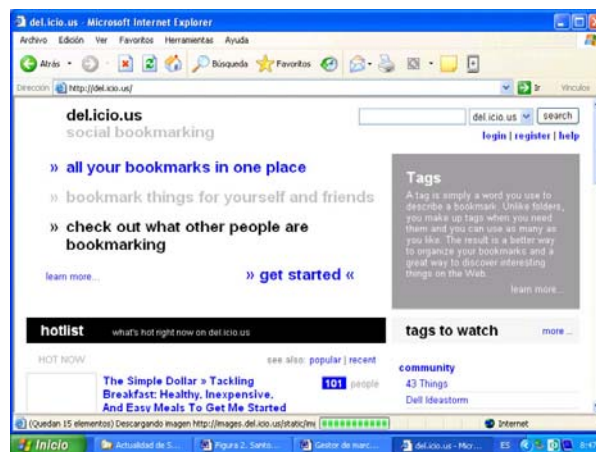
del.icio.us - Microsoft Internet Explorer

Archivo Edición Ver Favoritos Herramientas Ayuda

Atrás Búsqueda Favoritos

Dirección http://del.icio.us/ Ir Vínculos

del.icio.us
social bookmarking

del.icio.us search
login | register | help

» all your bookmarks in one place

» bookmark things for yourself and friends

» check out what other people are bookmarking

learn more... » get started «

Tags
A tag is simply a word you use to describe a bookmark. Unlike folders, you make up tags when you need them and you can use as many as you like. The result is a better way to organize your bookmarks and a great way to discover interesting things on the Web.
learn more...

hotlist what's hot right now on del.icio.us

HOT NOW see also: popular | recent

The Simple Dollar » Tackling Breakfast: Healthy, Inexpensive, And Easy Meals To Get Me Started

101 people

tags to watch more...

community
43 Things
Dell Ideastorm

(Quedan 15 elementos) Descargando imagen http://images.del.icio.us/static/im

Internet

Inicio Actualidad de S... Figura 2. Santo... Gestor de marc... del.icio.us - Micr... ES 8:47